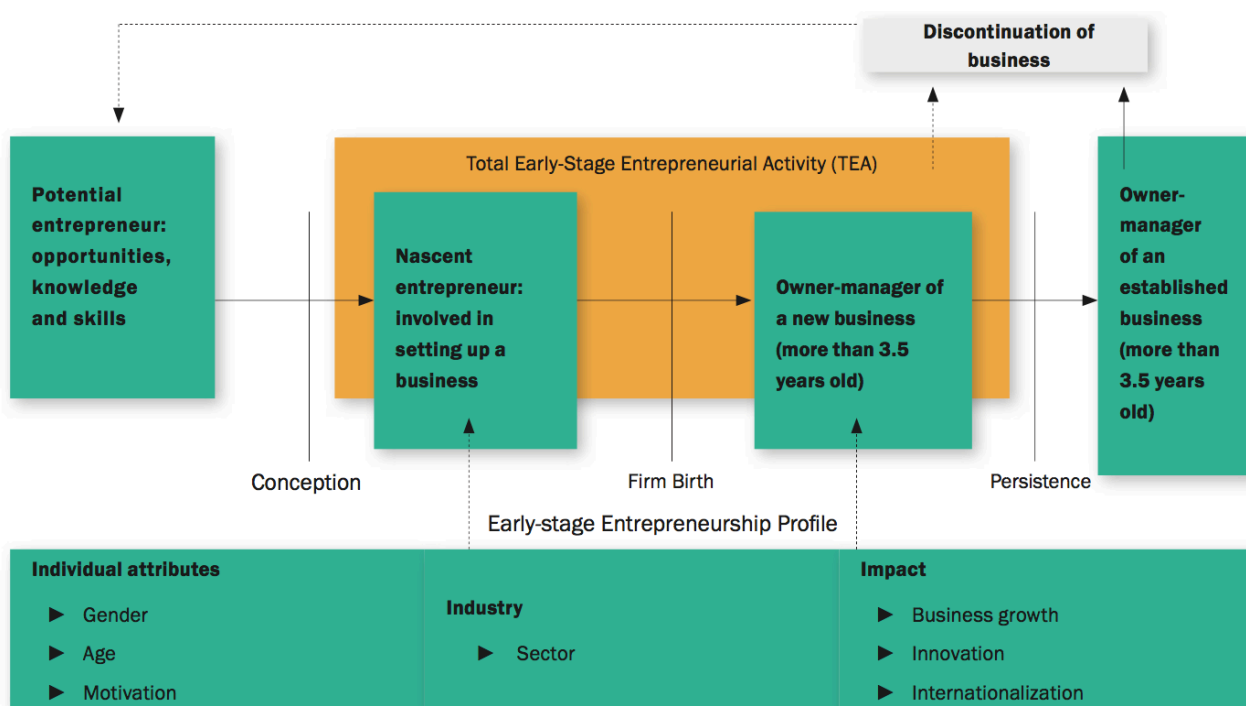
Discontinuation of business

Total Early-Stage Entrepreneurial Activity (TEA)

Potential entrepreneur: opportunities, knowledge and skills

Nascent entrepreneur: involved in setting up a business

Owner-manager of a new business (more than 3.5 years old)

Owner-manager of an established business (more than 3.5 years old)

Conception

Firm Birth

Persistence

Early-stage Entrepreneurship Profile

Individual attributes
► Gender
► Age
► Motivation

Industry
► Sector

Impact
► Business growth
► Innovation
► Internationalization